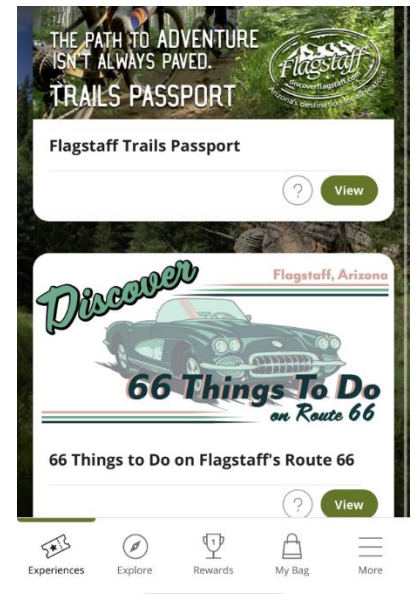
THE PATH TO ADVENTURE ISN'T ALWAYS PAVED.
TRAILS PASSPORT

Flagstaff
discoverflagstaff.com
Arizona's destination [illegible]

Flagstaff Trails Passport

?
View

Discover
Flagstaff, Arizona
66 Things To Do
on Route 66

66 Things to Do on Flagstaff's Route 66

?
View

Experiences
Explore
1
Rewards
My Bag
More